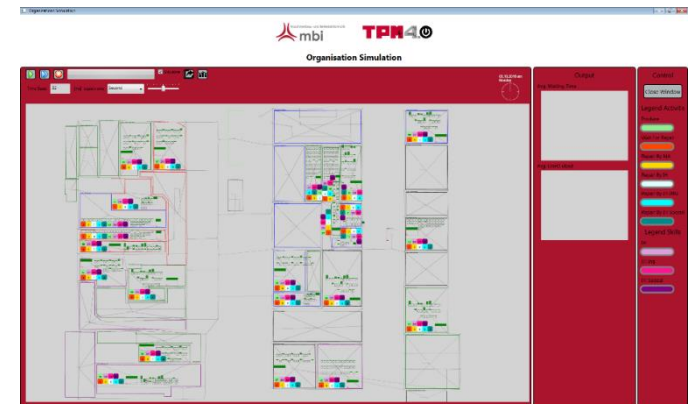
Organisation Simulation

mbi TPM4.0

Organisation Simulation

Output

Avg Waiting Time

Avg Costs Work

Control

Close Window

Legend Activity

Produce

Wait for Repair

Repair By SLS

Repair By SV

Repair By Exists

Repair By LT Supplier

Legend Skills